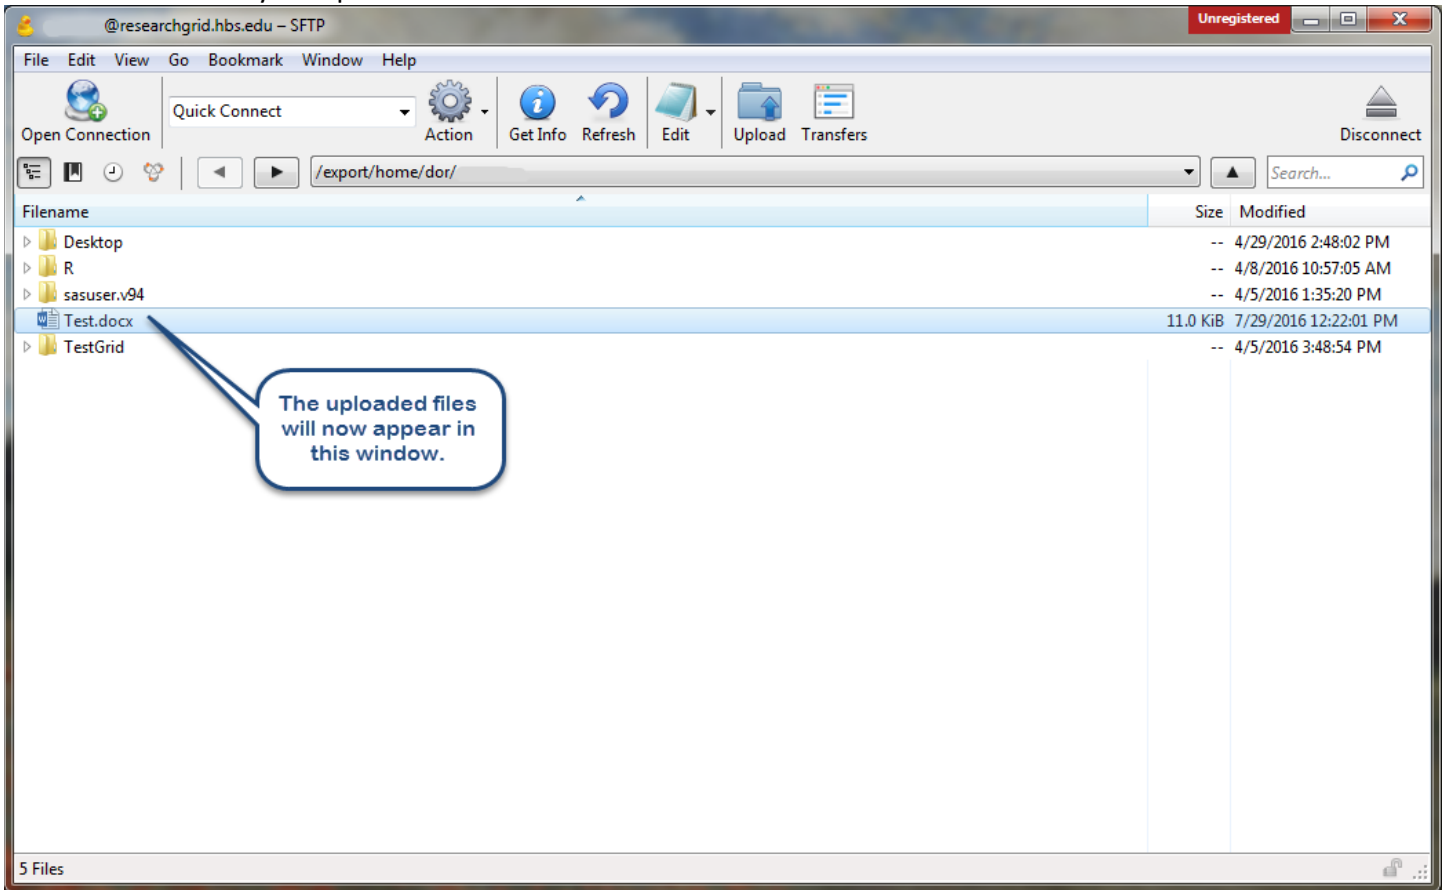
@researchgrid.hbs.edu – SFTP

Unregistered

File Edit View Go Bookmark Window Help

Open Connection

Quick Connect

Action

Get Info

Refresh

Edit

Upload

Transfers

Disconnect

/export/home/dor/

Search...

| Filename | Size | Modified |
|---|---|---|
| Desktop | -- | 4/29/2016 2:48:02 PM |
| R | -- | 4/8/2016 10:57:05 AM |
| sasuser.v94 | -- | 4/5/2016 1:35:20 PM |
| Test.docx | 11.0 KiB | 7/29/2016 12:22:01 PM |
| TestGrid | -- | 4/5/2016 3:48:54 PM |

The uploaded files will now appear in this window.

5 Files